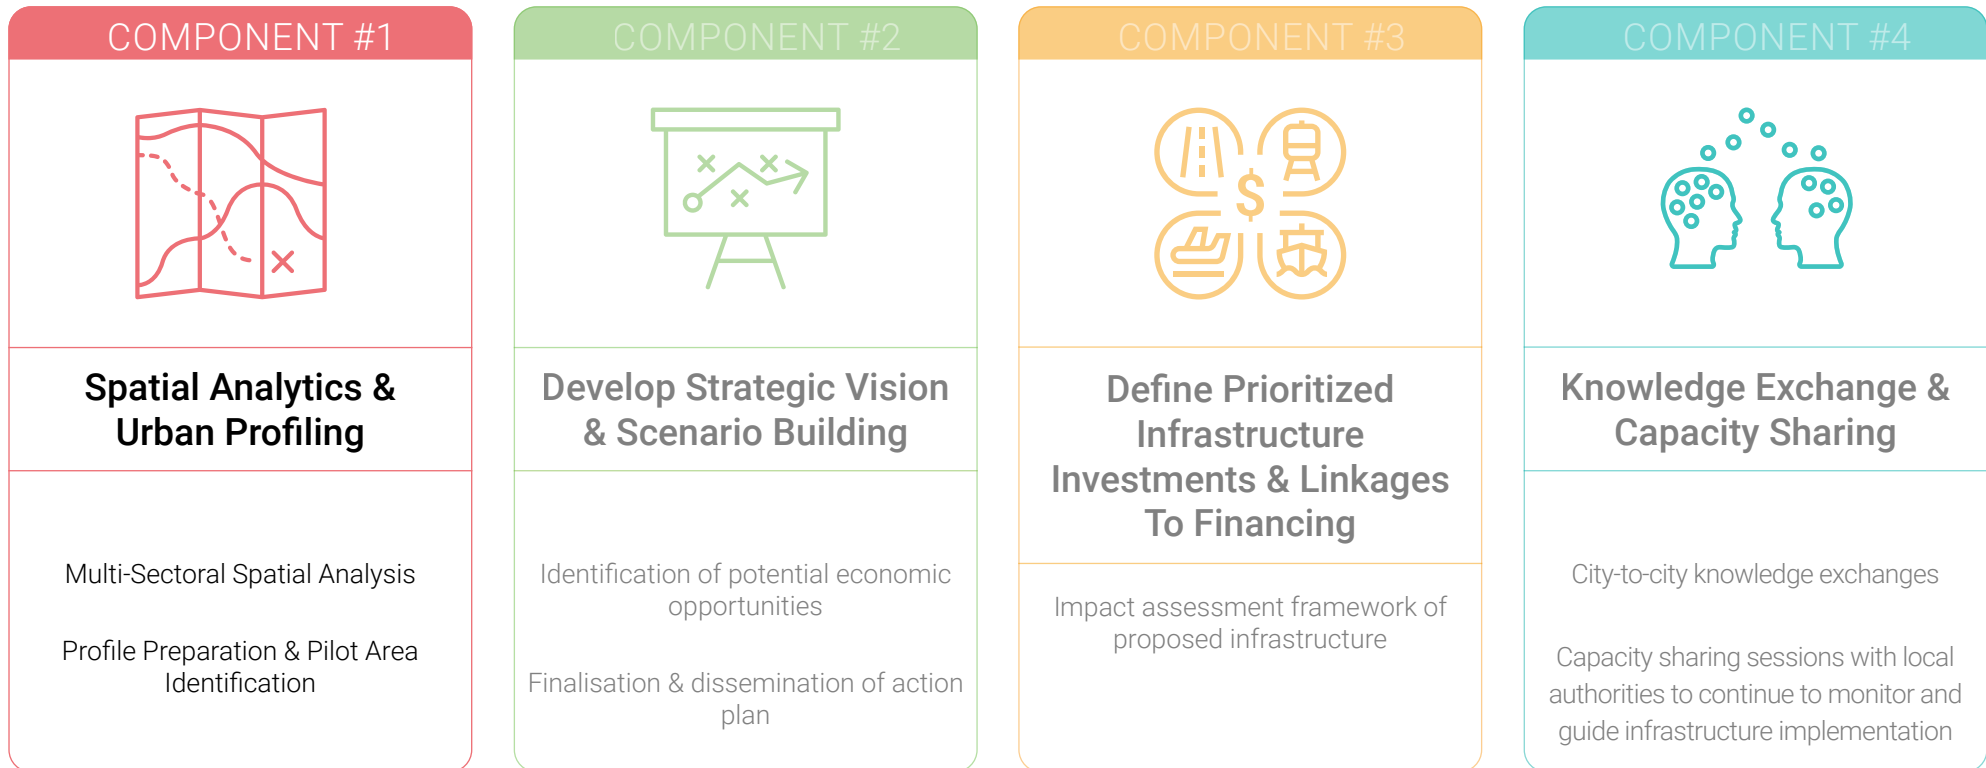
COMPONENT #1

Spatial Analytics & Urban Profiling

Multi-Sectoral Spatial Analysis

Profile Preparation & Pilot Area Identification

COMPONENT #2

Develop Strategic Vision & Scenario Building

Identification of potential economic opportunities

Finalisation & dissemination of action plan

COMPONENT #3

$

Define Prioritized Infrastructure Investments & Linkages To Financing

Impact assessment framework of proposed infrastructure

COMPONENT #4

Knowledge Exchange & Capacity Sharing

City-to-city knowledge exchanges

Capacity sharing sessions with local authorities to continue to monitor and guide infrastructure implementation